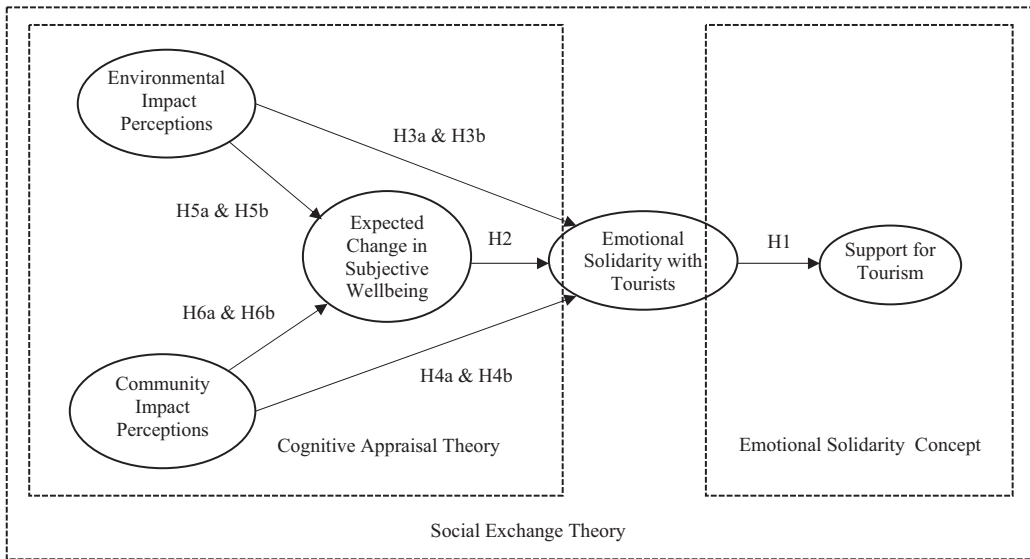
Environmental Impact Perceptions

H3a & H3b

H5a & H5b

Expected Change in Subjective Wellbeing

H2

Emotional Solidarity with Tourists

H1

Support for Tourism

H6a & H6b

Community Impact Perceptions

H4a & H4b

Cognitive Appraisal Theory

Emotional Solidarity Concept

Social Exchange Theory